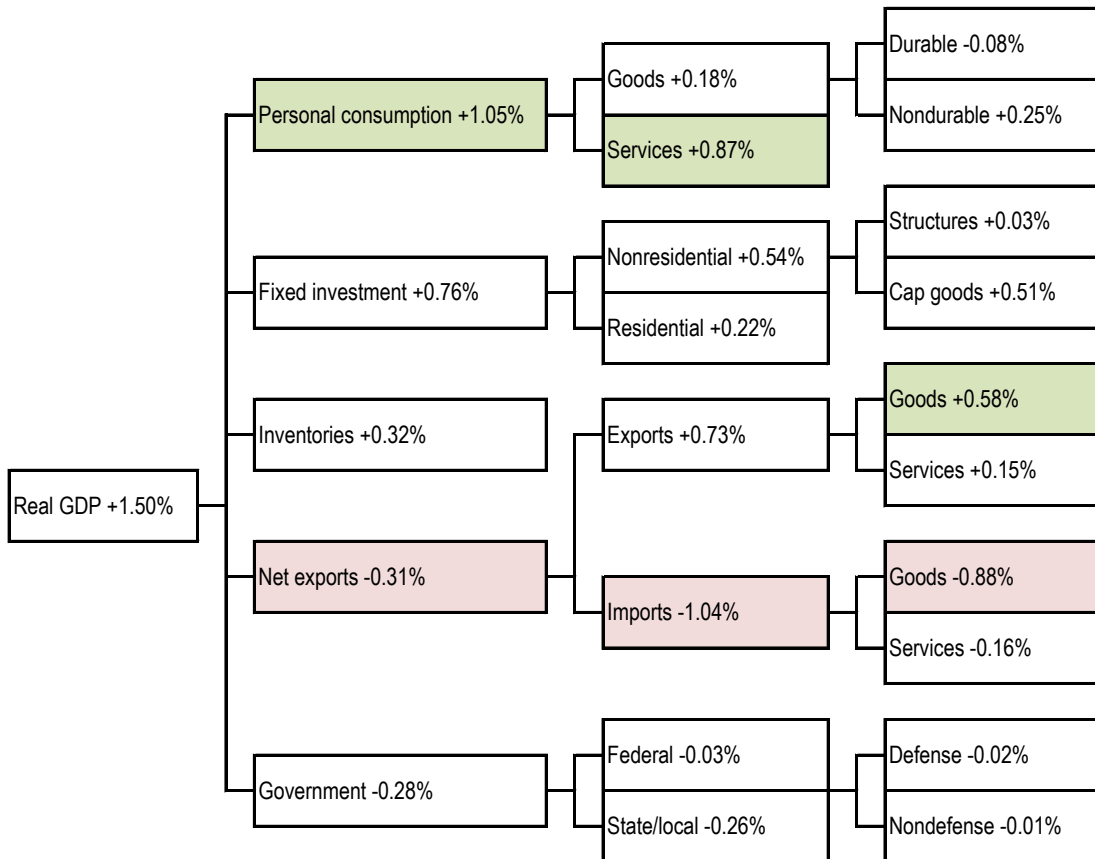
Real GDP +1.50%

Personal consumption +1.05%

Goods +0.18%

Durable -0.08%

Nondurable +0.25%

Services +0.87%

Fixed investment +0.76%

Nonresidential +0.54%

Structures +0.03%

Cap goods +0.51%

Residential +0.22%

Inventories +0.32%

Net exports -0.31%

Exports +0.73%

Goods +0.58%

Services +0.15%

Imports -1.04%

Goods -0.88%

Services -0.16%

Government -0.28%

Federal -0.03%

Defense -0.02%

Nondefense -0.01%

State/local -0.26%